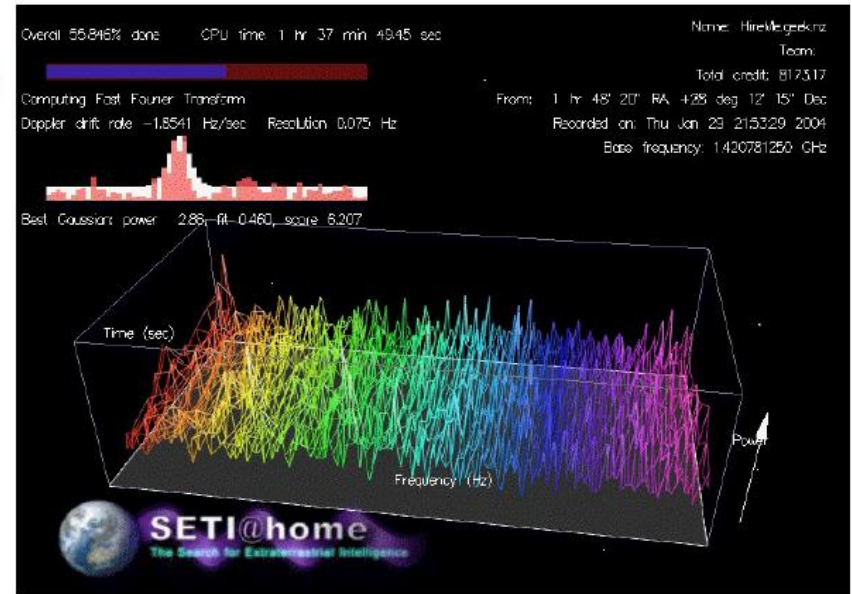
Overall 55.846% done CPU time 1 hr 37 min 49.45 sec

Computing Fast Fourier Transform

Doppler drift rate -1.8541 Hz/sec Resolution 0.075 Hz

Best Gaussian: power 2.86, fit 0.460, score 6.207

Name: Hirekle.geek.nz
Team:
Total credit: 817.517
From: 1 hr 48' 20" RA, +28 deg 12' 15" Dec
Recorded on: Thu Jan 29 21:53:29 2004
Base frequency: 1.420781250 GHz

Time (sec)

Frequency (Hz)

Power

SETI@home
The Search for Extraterrestrial Intelligence